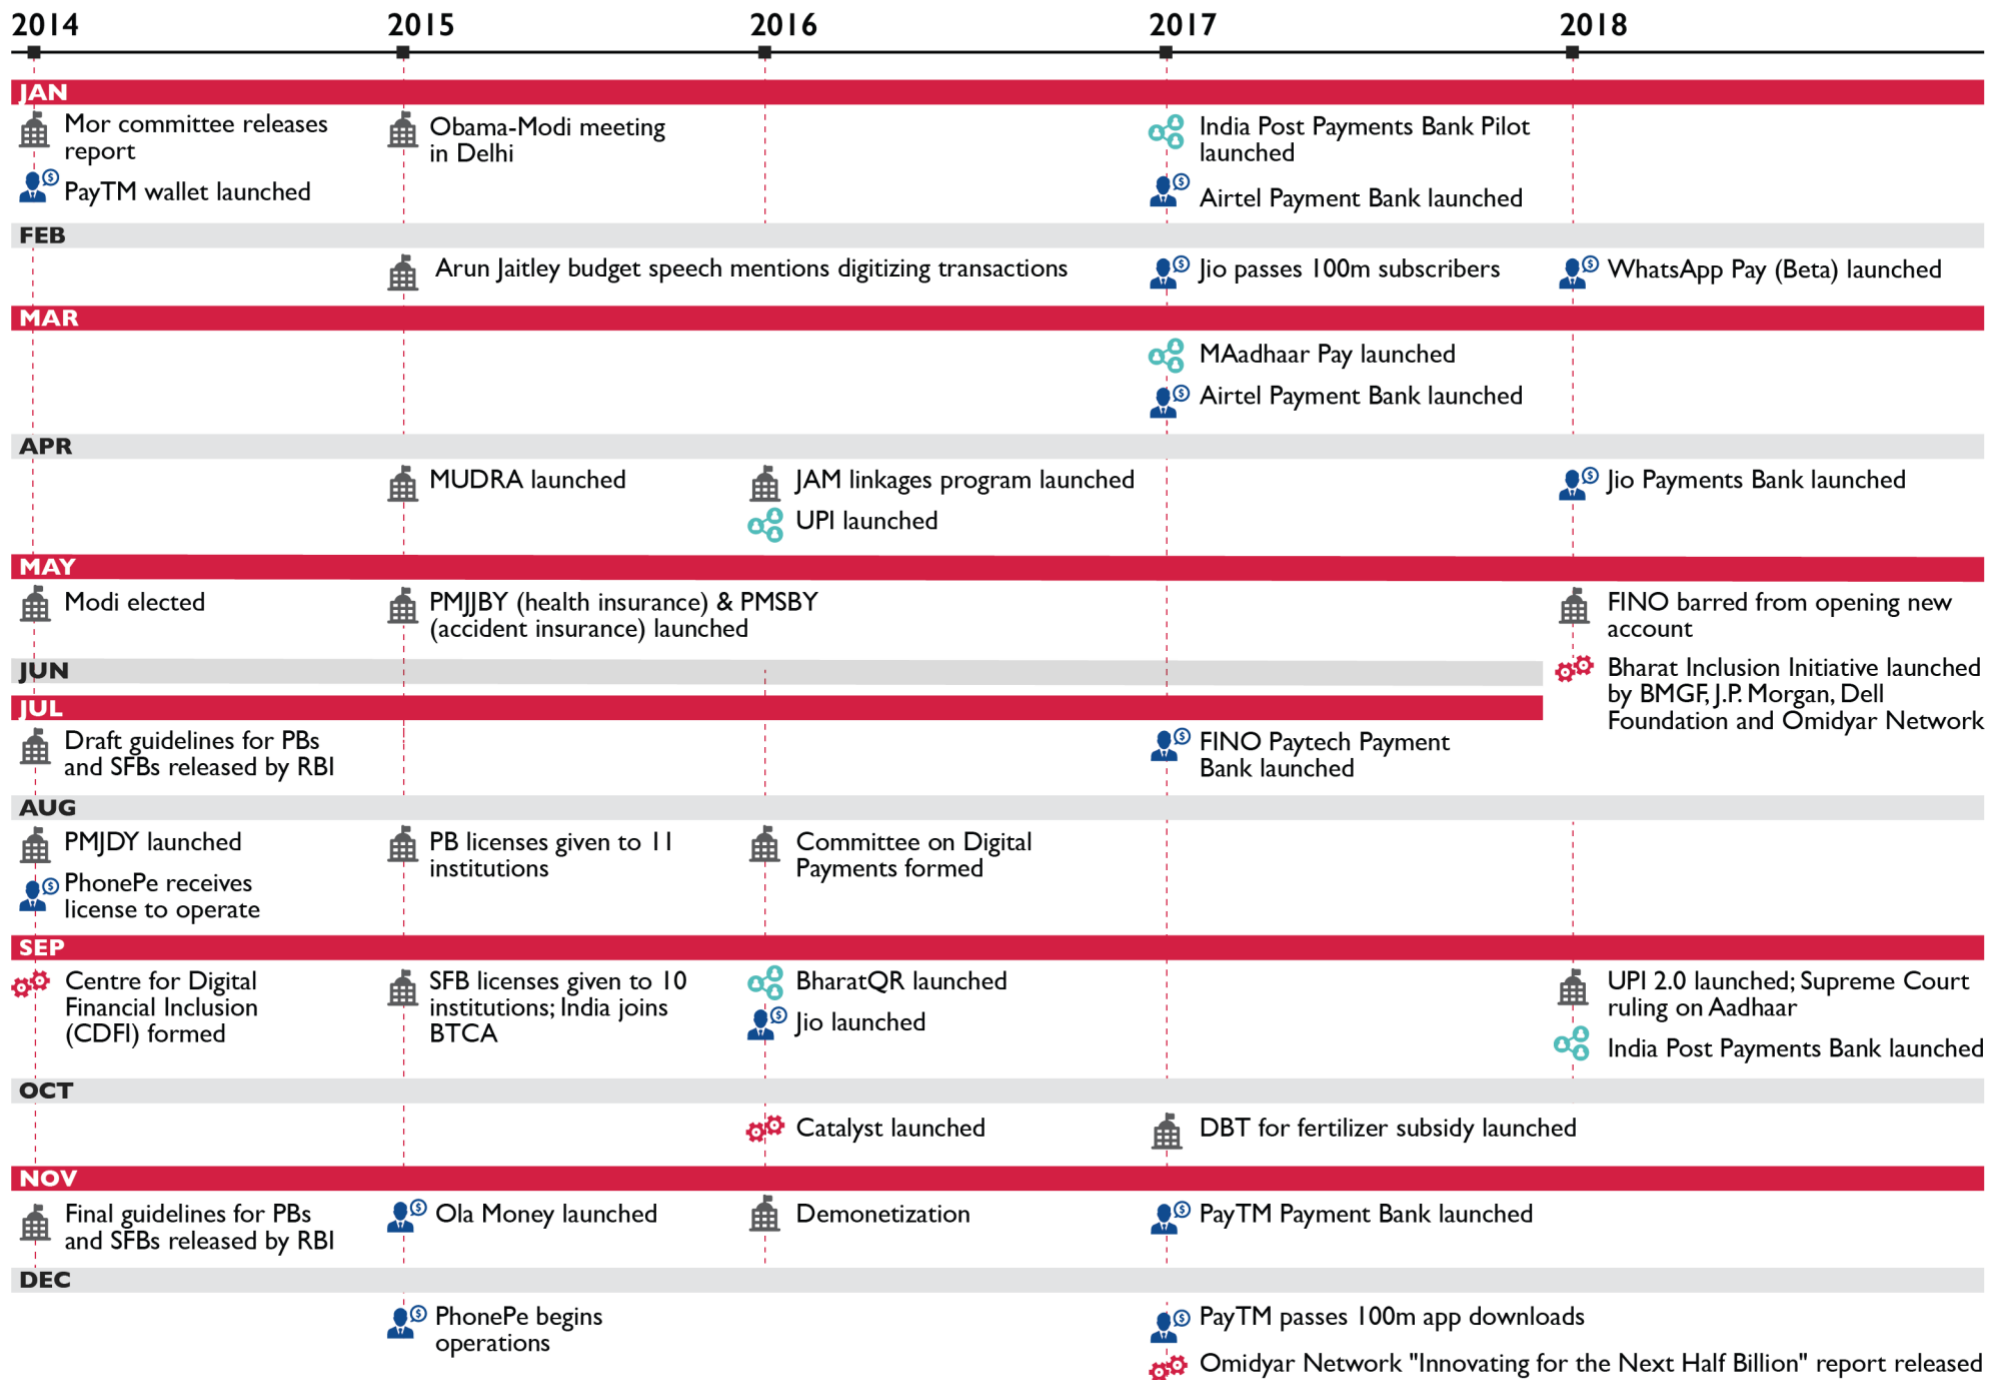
2014 2015 2016 2017 2018

JAN

Mor committee releases report

PayTM wallet launched

Obama-Modi meeting in Delhi

India Post Payments Bank Pilot launched

Airtel Payment Bank launched

FEB

Arun Jaitley budget speech mentions digitizing transactions

Jio passes 100m subscribers

WhatsApp Pay (Beta) launched

MAR

MAadhaar Pay launched

Airtel Payment Bank launched

APR

MUDRA launched

JAM linkages program launched

UPI launched

Jio Payments Bank launched

MAY

Modi elected

PMJJBY (health insurance) & PMSBY (accident insurance) launched

FINO barred from opening new account

Bharat Inclusion Initiative launched by BMGF, J.P. Morgan, Dell Foundation and Omidyar Network

JUN

JUL

Draft guidelines for PBs and SFBs released by RBI

FINO Paytech Payment Bank launched

AUG

PMJDY launched

PhonePe receives license to operate

PB licenses given to 11 institutions

Committee on Digital Payments formed

SEP

Centre for Digital Financial Inclusion (CDFI) formed

SFB licenses given to 10 institutions; India joins BTCA

BharatQR launched

Jio launched

UPI 2.0 launched; Supreme Court ruling on Aadhaar

India Post Payments Bank launched

OCT

Catalyst launched

DBT for fertilizer subsidy launched

NOV

Final guidelines for PBs and SFBs released by RBI

Ola Money launched

Demonetization

PayTM Payment Bank launched

DEC

PhonePe begins operations

PayTM passes 100m app downloads

Omidyar Network "Innovating for the Next Half Billion" report released